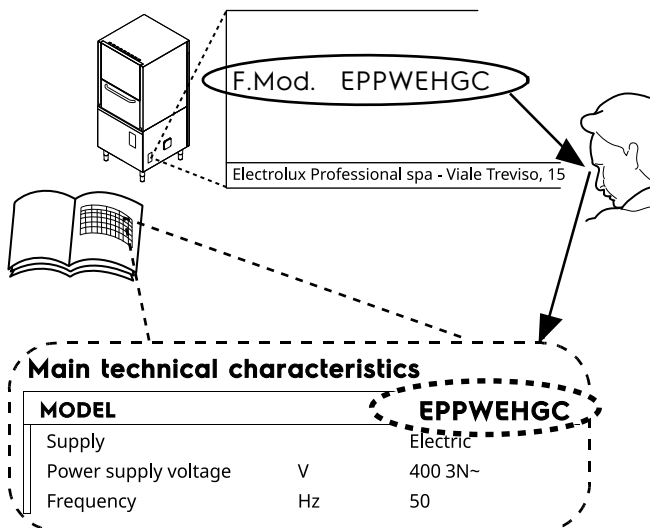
F.Mod. EPPWEHGC

Electrolux Professional spa - Viale Treviso, 15

Main technical characteristics

| MODEL | | EPPWEHGC |
|---|---|---|
| Supply | | Electric |
| Power supply voltage | V | 400 3N~ |
| Frequency | Hz | 50 |